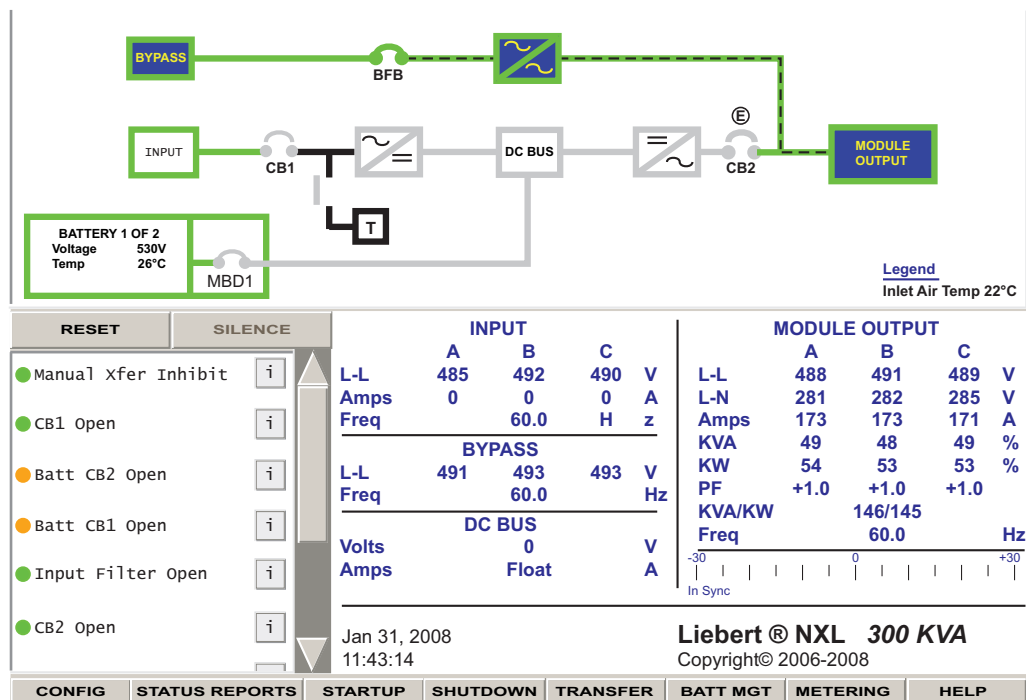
BYPASS
BFB
INPUT
CB1
DC BUS
Ⓔ
CB2
MODULE OUTPUT
T
BATTERY 1 OF 2
Voltage 530V
Temp 26°C
MBD1
Legend
Inlet Air Temp 22°C

RESET
SILENCE

Manual Xfer Inhibit i
CB1 Open i
Batt CB2 Open i
Batt CB1 Open i
Input Filter Open i
CB2 Open i

INPUT
| | A | B | C | |
|---|---|---|---|---|
| L-L | 485 | 492 | 490 | V |
| Amps | 0 | 0 | 0 | A |
| Freq | | 60.0 | H | z |

BYPASS
| | | | | |
|---|---|---|---|---|
| L-L | 491 | 493 | 493 | V |
| Freq | | 60.0 | | Hz |

DC BUS
| | | |
|---|---|---|
| Volts | 0 | V |
| Amps | Float | A |

MODULE OUTPUT
| | A | B | C | |
|---|---|---|---|---|
| L-L | 488 | 491 | 489 | V |
| L-N | 281 | 282 | 285 | V |
| Amps | 173 | 173 | 171 | A |
| KVA | 49 | 48 | 49 | % |
| KW | 54 | 53 | 53 | % |
| PF | +1.0 | +1.0 | +1.0 | |
| KVA/KW | | 146/145 | | |
| Freq | | 60.0 | | Hz |

-30 0 +30
In Sync

Jan 31, 2008
11:43:14

Liebert ® NXL 300 KVA
Copyright© 2006-2008

CONFIG STATUS REPORTS STARTUP SHUTDOWN TRANSFER BATT MGT METERING HELP